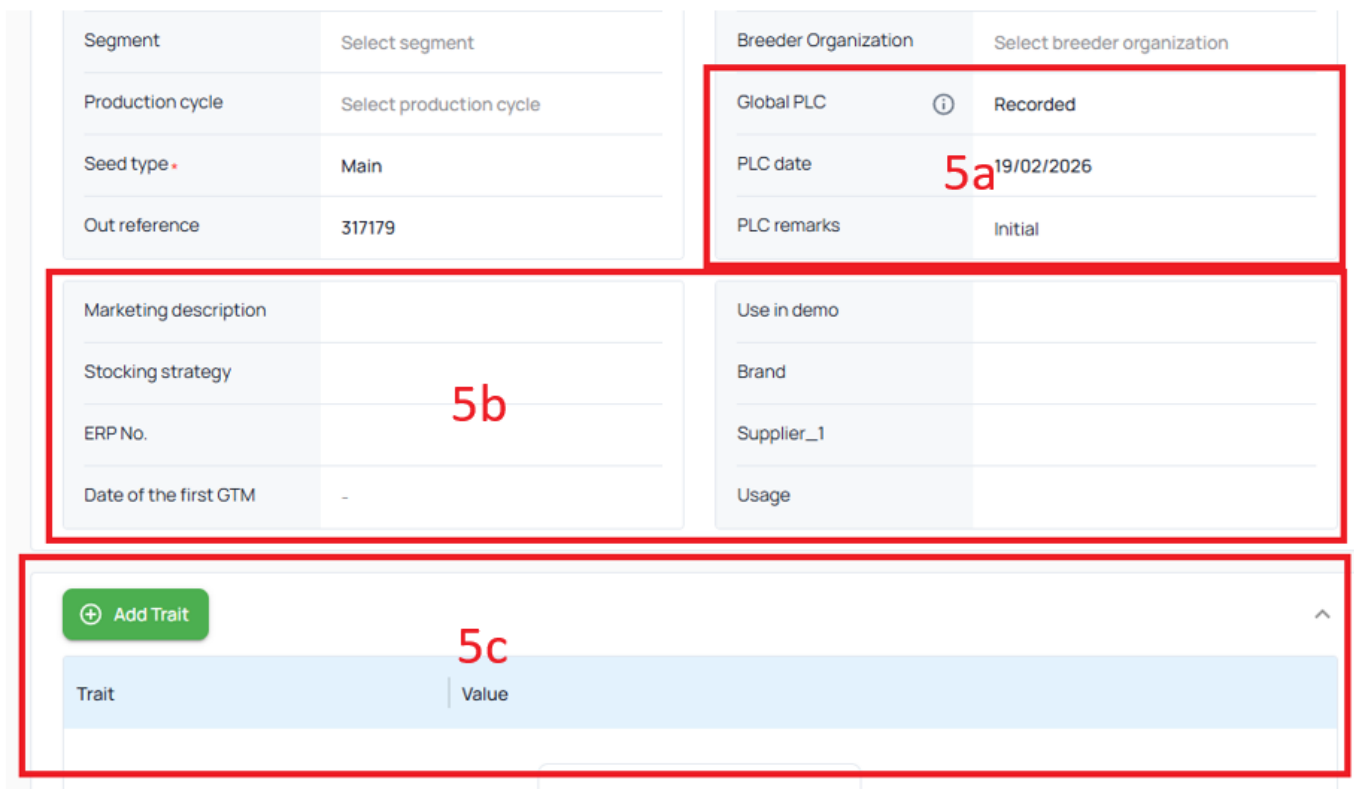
| Segment | Select segment |
|---|---|
| Production cycle | Select production cycle |
| Seed type* | Main |
| Out reference | 317179 |

| Breeder Organization | Select breeder organization |
|---|---|
| Global PLC ⓘ | Recorded |
| PLC date | 19/02/2026 |
| PLC remarks | Initial |

5a

| Marketing description | |
|---|---|
| Stocking strategy | |
| ERP No. | |
| Date of the first GTM | - |

| Use in demo | |
|---|---|
| Brand | |
| Supplier_1 | |
| Usage | |

5b

Add Trait

5c

| Trait | Value |
|---|---|